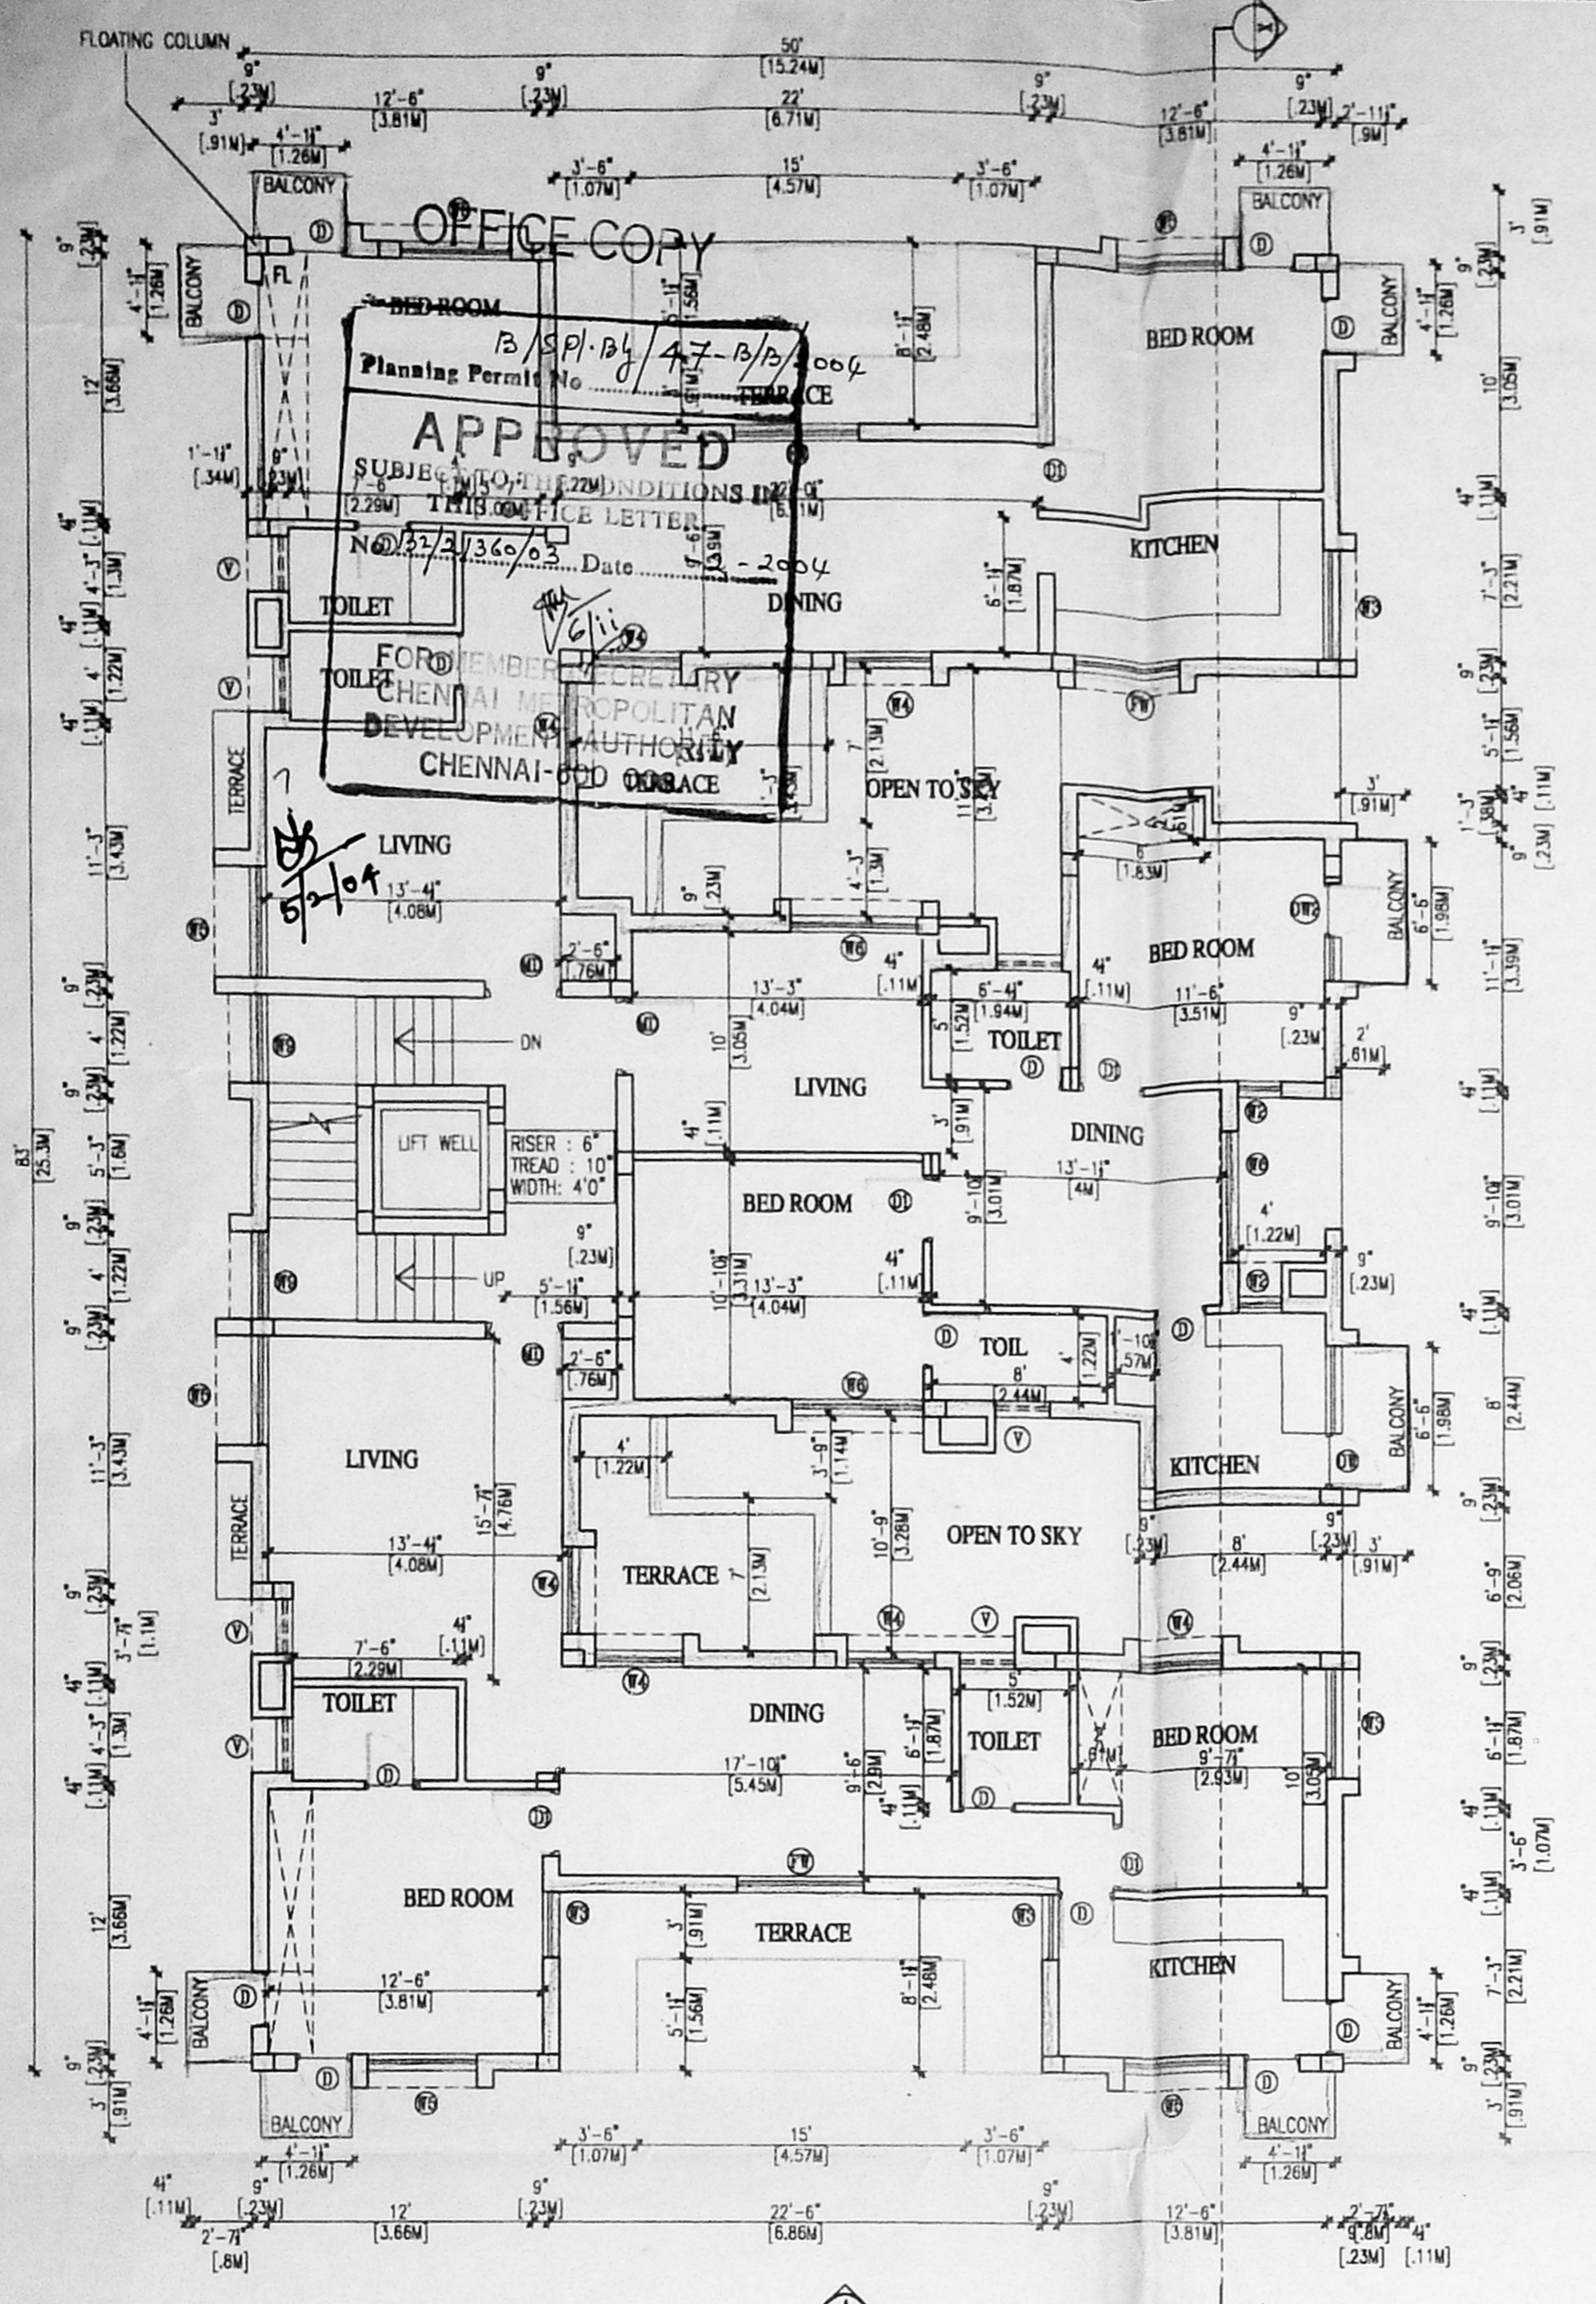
FLOATING COLUMN

50'
[15.24M]

9"
[.23M]
12'-6"
[3.81M]
9"
[.23M]
22'
[6.71M]
9"
[.23M]
12'-6"
[3.81M]
9"
[.23M]
2'-11"
[.9M]
3'
[.91M]
4'-1"
[1.26M]
3'-6"
[1.07M]
15'
[4.57M]
3'-6"
[1.07M]
4'-1"
[1.26M]

BALCONY
BALCONY
BALCONY
BALCONY

OFFICE COPY

BED ROOM
TERRACE
BED ROOM

Planning Permit No B/SP/Bly/47-B/B/2004

APPROVED
SUBJECT TO THE CONDITIONS IN THIS OFFICE LETTER
No. B/32/2/360/03 Date ...2-2004

FOR MEMBER SECRETARY
CHENNAI METROPOLITAN DEVELOPMENT AUTHORITY
CHENNAI-600 008

6/11
5/2/04

KITCHEN
DINING
TOILET
TOILET
TERRACE
TERRACE
OPEN TO SKY
LIVING
BED ROOM
BALCONY
TOILET
LIVING
DINING
DN
UP
LIFT WELL
RISER : 6"
TREAD : 10"
WIDTH: 4'0"
BED ROOM
TOIL
LIVING
TERRACE
KITCHEN
BALCONY
OPEN TO SKY
TERRACE
TOILET
DINING
TOILET
BED ROOM
BED ROOM
TERRACE
KITCHEN
BALCONY
BALCONY
BALCONY

12'
[3.66M]
7'-6"
[2.29M]
13'-4"
[4.08M]
11'-3"
[3.43M]
13'-3"
[4.04M]
10'
[3.05M]
6'-4"
[1.94M]
11'-6"
[3.51M]
13'-1"
[4M]
9'-10"
[3.01M]
10'-10"
[3.31M]
15'-7"
[4.76M]
17'-10"
[5.45M]
9'-7"
[2.93M]
10'-9"
[3.28M]
12'-6"
[3.81M]
8'-1"
[2.48M]
5'-1"
[1.56M]

83'
[25.3M]

3'-6"
[1.07M]
15'
[4.57M]
3'-6"
[1.07M]
4'-1"
[1.26M]
4'-1"
[1.26M]
4"
[.11M]
9"
[.23M]
12'
[3.66M]
9"
[.23M]
22'-6"
[6.86M]
9"
[.23M]
12'-6"
[3.81M]
2'-7"
[.8M]
2'-7"
[.8M]
9"
[.23M]
4"
[.11M]